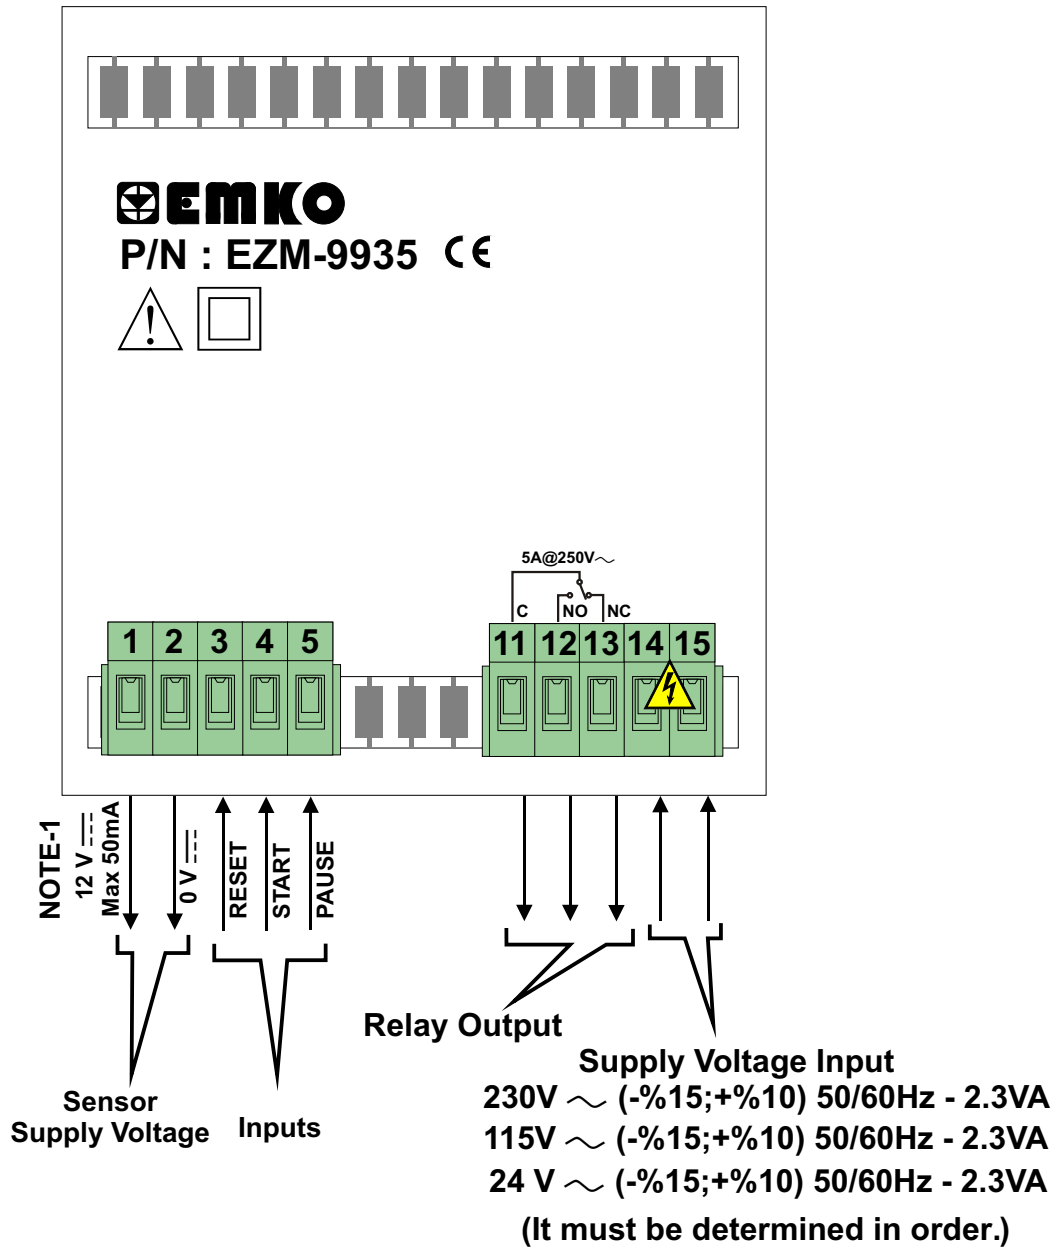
EMKO
P/N : EZM-9935 CE

5A@250V~
C NO NC

1 2 3 4 5
11 12 13 14 15

NOTE-1
12 V ⎓ Max 50mA
0 V ⎓
RESET
START
PAUSE

Relay Output

Sensor Supply Voltage

Inputs

Supply Voltage Input
230V ~ (-%15;+%10) 50/60Hz - 2.3VA
115V ~ (-%15;+%10) 50/60Hz - 2.3VA
24 V ~ (-%15;+%10) 50/60Hz - 2.3VA
(It must be determined in order.)